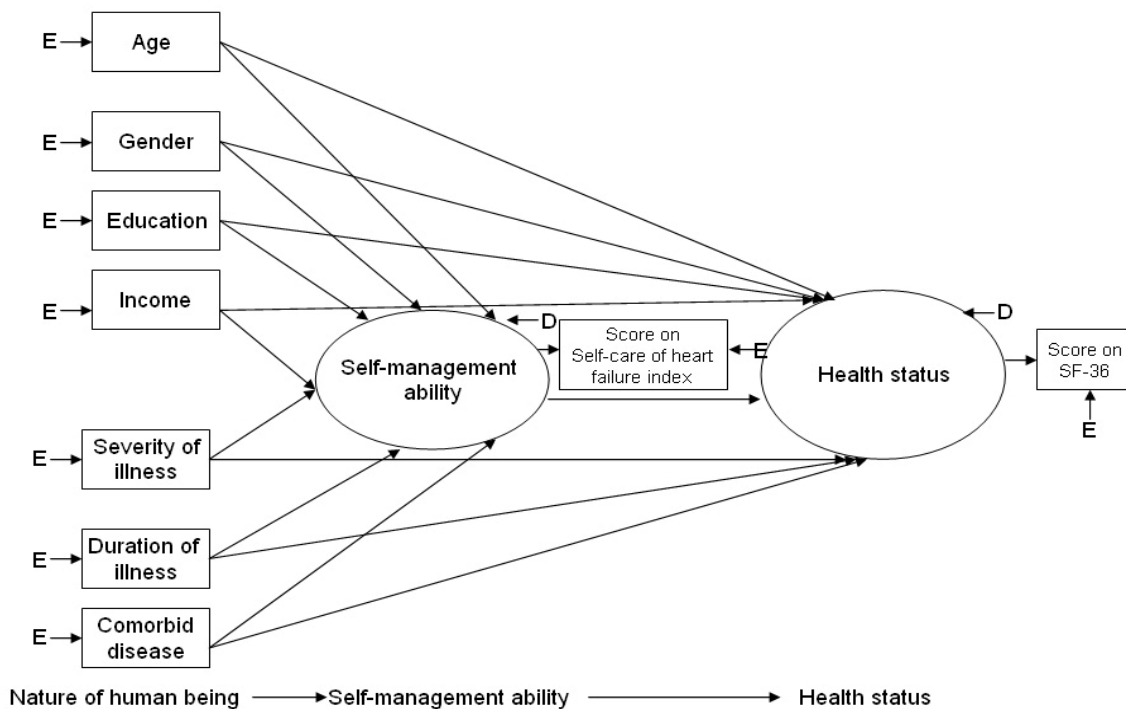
E Age

E Gender

E Education

E Income

E Severity of illness

E Duration of illness

E Comorbid disease

Self-management ability

D

Score on Self-care of heart failure index

E

Health status

D

Score on SF-36

E

Nature of human being → Self-management ability → Health status